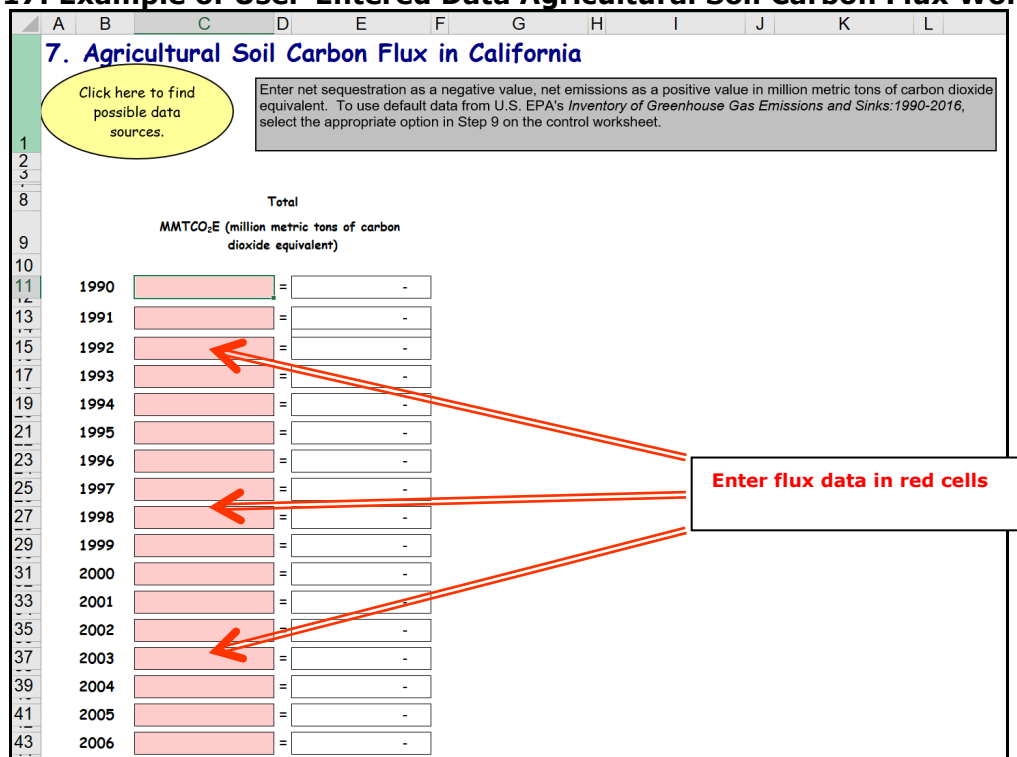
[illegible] Example of User-Entered Data Agricultural Soil Carbon Flux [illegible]

| A | B | C | D | E | F | G | H | I | J | K | L |
|---|---|---|---|---|---|---|---|---|---|---|---|

7. Agricultural Soil Carbon Flux in California

Click here to find possible data sources.

Enter net sequestration as a negative value, net emissions as a positive value in million metric tons of carbon dioxide equivalent. To use default data from U.S. EPA's *Inventory of Greenhouse Gas Emissions and Sinks:1990-2016*, select the appropriate option in Step 9 on the control worksheet.

Total

MMTCO$_2$E (million metric tons of carbon dioxide equivalent)

| Row | Year | | | |
|---|---|---|---|---|
| 11 | 1990 | | = | - |
| 13 | 1991 | | = | - |
| 15 | 1992 | | = | - |
| 17 | 1993 | | = | - |
| 19 | 1994 | | = | - |
| 21 | 1995 | | = | - |
| 23 | 1996 | | = | - |
| 25 | 1997 | | = | - |
| 27 | 1998 | | = | - |
| 29 | 1999 | | = | - |
| 31 | 2000 | | = | - |
| 33 | 2001 | | = | - |
| 35 | 2002 | | = | - |
| 37 | 2003 | | = | - |
| 39 | 2004 | | = | - |
| 41 | 2005 | | = | - |
| 43 | 2006 | | = | - |

Enter flux data in red cells